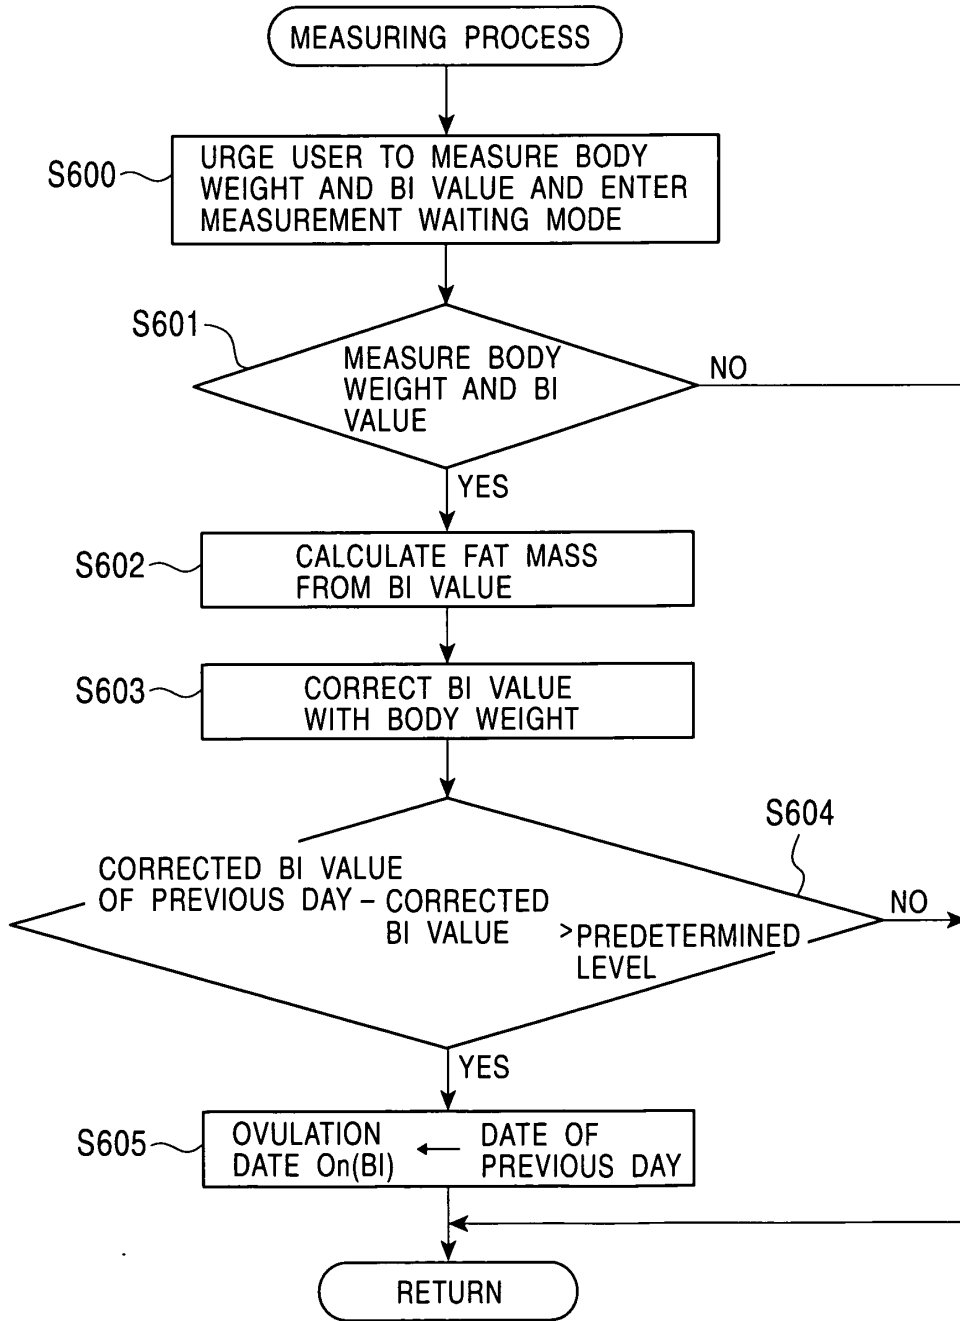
MEASURING PROCESS

S600

URGE USER TO MEASURE BODY WEIGHT AND BI VALUE AND ENTER MEASUREMENT WAITING MODE

S601

MEASURE BODY WEIGHT AND BI VALUE

NO

YES

S602

CALCULATE FAT MASS FROM BI VALUE

S603

CORRECT BI VALUE WITH BODY WEIGHT

S604

CORRECTED BI VALUE OF PREVIOUS DAY − CORRECTED BI VALUE > PREDETERMINED LEVEL

NO

YES

S605

OVULATION DATE On(BI) ← DATE OF PREVIOUS DAY

RETURN